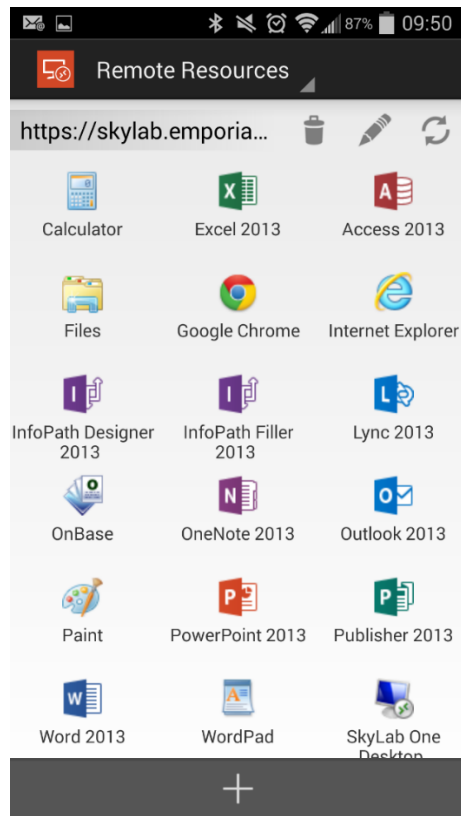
87% 09:50

Remote Resources

https://skylab.emporia...

Calculator
Excel 2013
Access 2013

Files
Google Chrome
Internet Explorer

InfoPath Designer 2013
InfoPath Filler 2013
Lync 2013

OnBase
OneNote 2013
Outlook 2013

Paint
PowerPoint 2013
Publisher 2013

Word 2013
WordPad
SkyLab One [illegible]

+